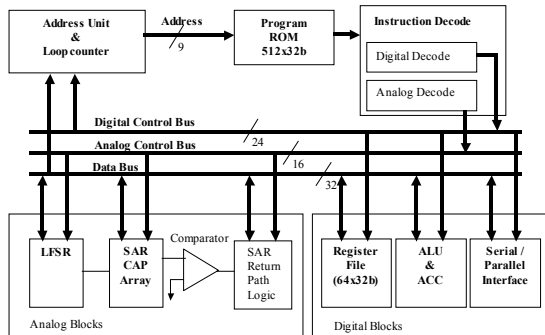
Address Unit &
Loop counter

Address
9

Program
ROM
512x32b

Instruction Decode

Digital Decode

Analog Decode

Digital Control Bus
24

Analog Control Bus
16

Data Bus
32

LFSR

SAR
CAP
Array

Comparator

SAR
Return
Path
Logic

Register
File
(64x32b)

ALU
&
ACC

Serial /
Parallel
Interface

Analog Blocks

Digital Blocks